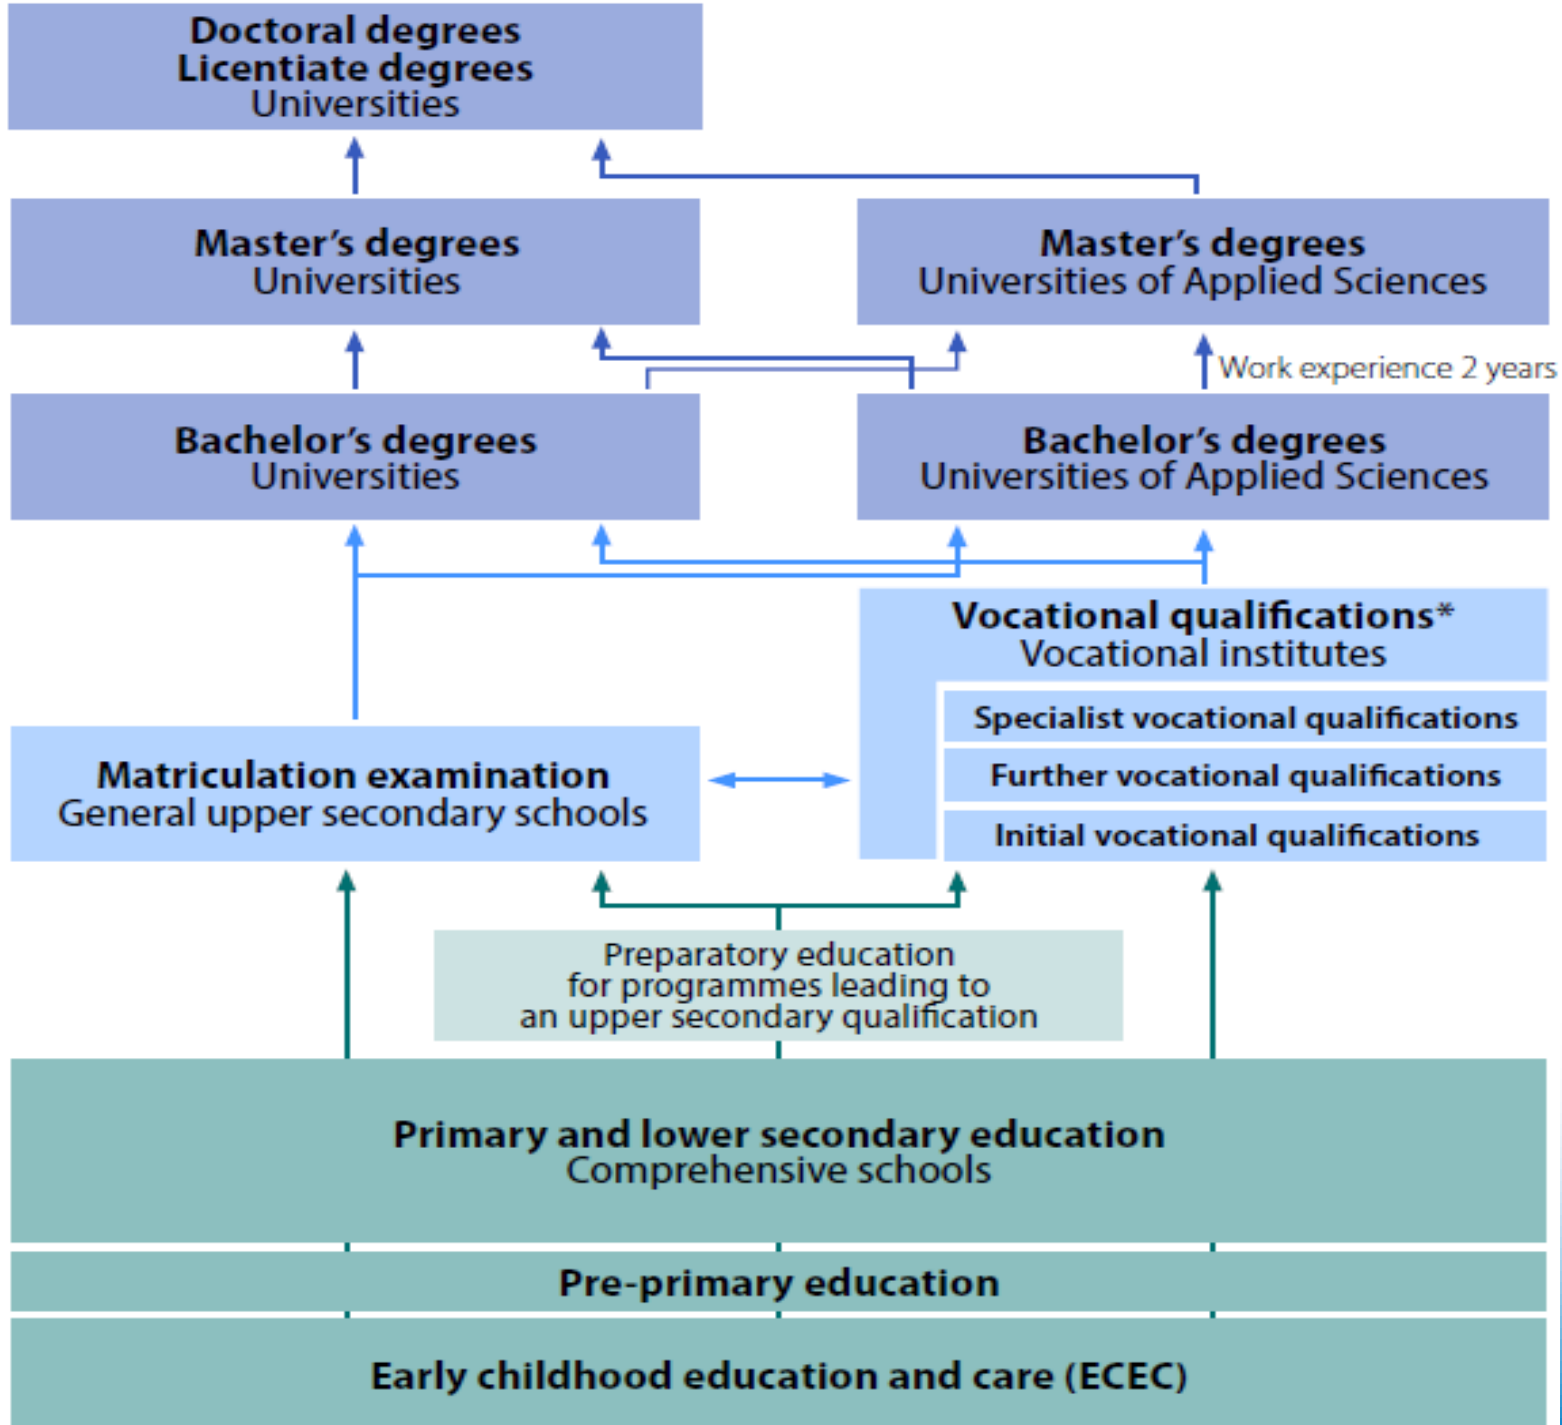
Doctoral degrees
Licentiate degrees
Universities

Master's degrees
Universities

Master's degrees
Universities of Applied Sciences

Work experience 2 years

Bachelor's degrees
Universities

Bachelor's degrees
Universities of Applied Sciences

Vocational qualifications*
Vocational institutes

Specialist vocational qualifications

Further vocational qualifications

Initial vocational qualifications

Matriculation examination
General upper secondary schools

Preparatory education for programmes leading to an upper secondary qualification

Primary and lower secondary education
Comprehensive schools

Pre-primary education

Early childhood education and care (ECEC)